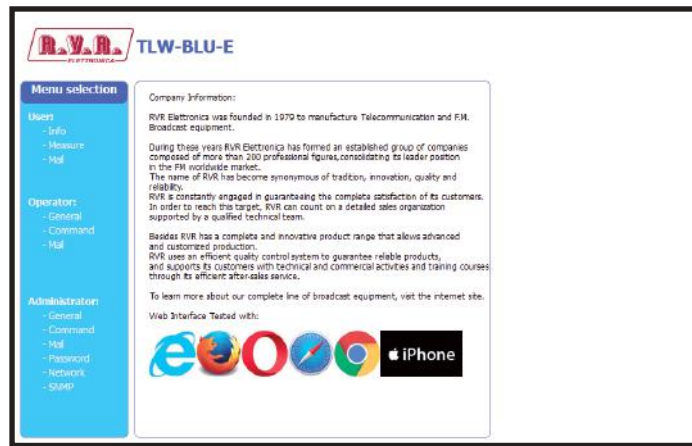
R.V.R. ELETTRONICA TLW-BLU-E

Menu selection

User:
- Info
- Measure
- Mail

Operator:
- General
- Command
- Mail

Administrator:
- General
- Command
- Mail
- Password
- Network
- SNMP

Company Information:

RVR Elettronica was founded in 1979 to manufacture Telecommunication and F.M. Broadcast equipment.

During these years RVR Elettronica has formed an established group of companies composed of more than 200 professional figures, consolidating its leader position in the FM worldwide market.
The name of RVR has become synonymous of tradition, innovation, quality and reliability.
RVR is constantly engaged in guaranteeing the complete satisfaction of its customers. In order to reach this target, RVR can count on a detailed sales organization supported by a qualified technical team.

Besides RVR has a complete and innovative product range that allows advanced and customized production.
RVR uses an efficient quality control system to guarantee reliable products, and supports its customers with technical and commercial activities and training courses through its efficient after-sales service.

To learn more about our complete line of broadcast equipment, visit the internet site.

Web Interface Tested with:

iPhone